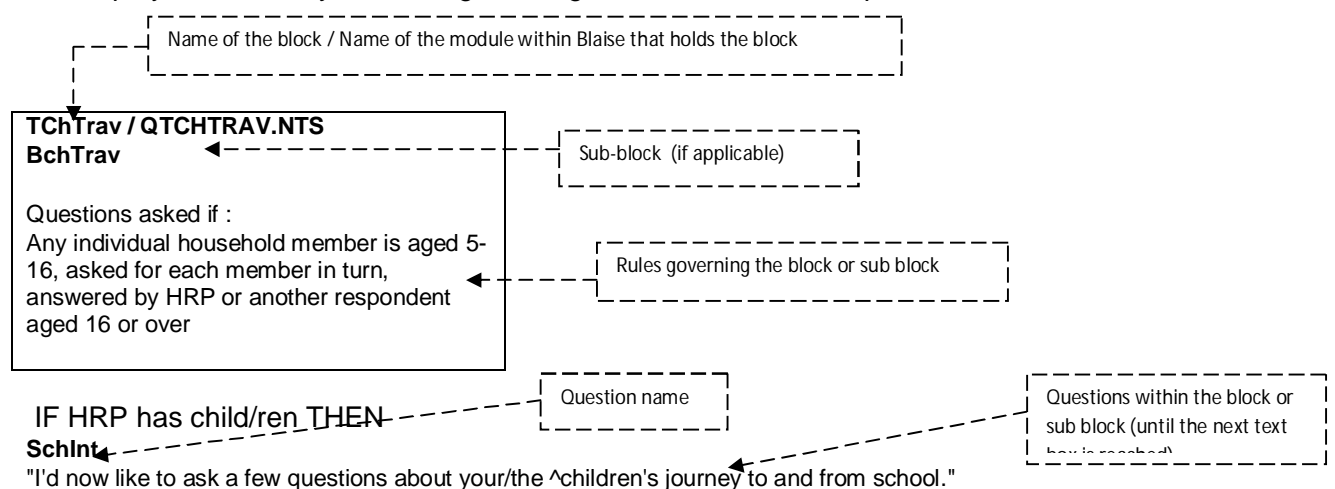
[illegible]

Name of the block / Name of the module within Blaise that holds the block

TChTrav / QTCHTRAV.NTS
BchTrav

Sub-block (if applicable)

Questions asked if :
Any individual household member is aged 5-16, asked for each member in turn, answered by HRP or another respondent aged 16 or over

Rules governing the block or sub block

IF HRP has child/ren THEN

Question name

Questions within the block or sub block (until the next text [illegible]

SchInt
"I'd now like to ask a few questions about your/the ^children's journey to and from school."